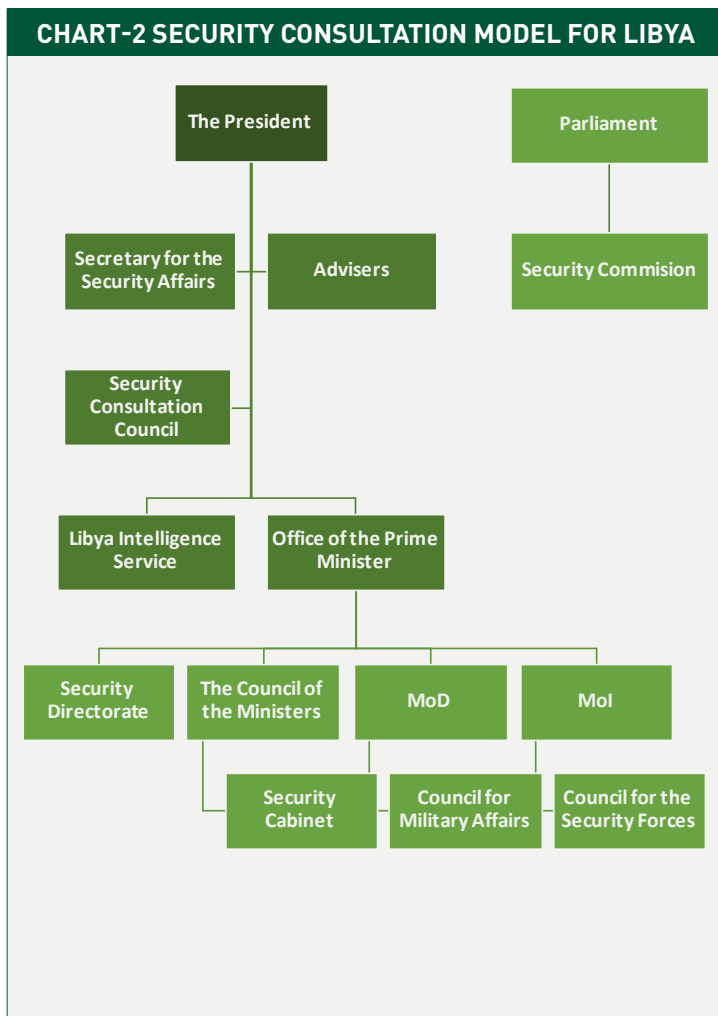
CHART-2 SECURITY CONSULTATION MODEL FOR LIBYA

The President

Parliament

Secretary for the Security Affairs

Advisers

Security Commision

Security Consultation Council

Libya Intelligence Service

Office of the Prime Minister

Security Directorate

The Council of the Ministers

MoD

MoI

Security Cabinet

Council for Military Affairs

Council for the Security Forces